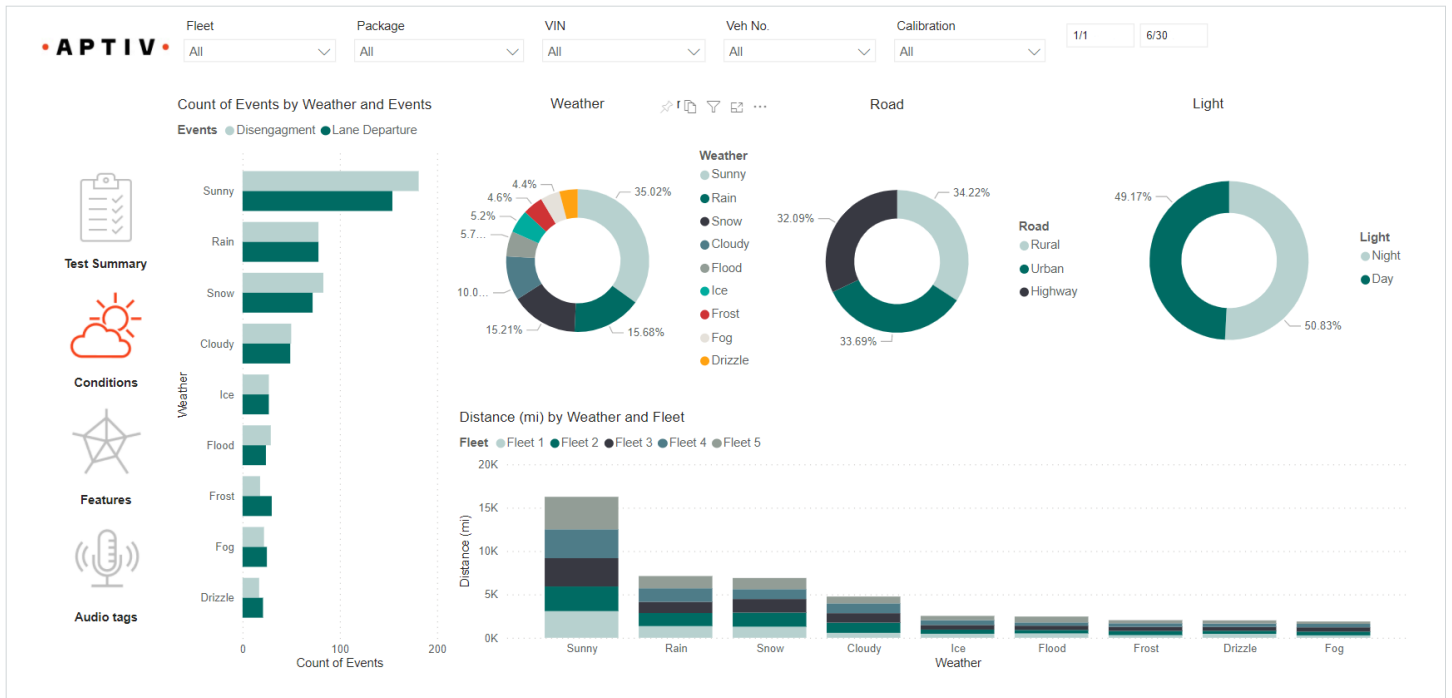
·APTIV·

Fleet
All

Package
All

VIN
All

Veh No.
All

Calibration
All

1/1
6/30

Test Summary

Conditions

Features

Audio tags

Count of Events by Weather and Events
Events ● Disengagment ● Lane Departure

Sunny
Rain
Snow
Cloudy
Ice
Flood
Frost
Fog
Drizzle

Weather

0
100
200
Count of Events

Weather

4.4%
4.6%
5.2%
5.7...
10.0...
15.21%
15.68%
35.02%

Weather
Sunny
Rain
Snow
Cloudy
Flood
Ice
Frost
Fog
Drizzle

Road

32.09%
34.22%
33.69%

Road
Rural
Urban
Highway

Light

49.17%
50.83%

Light
Night
Day

Distance (mi) by Weather and Fleet
Fleet ● Fleet 1 ● Fleet 2 ● Fleet 3 ● Fleet 4 ● Fleet 5

20K
15K
10K
5K
0K

Distance (mi)

Sunny
Rain
Snow
Cloudy
Ice
Flood
Frost
Drizzle
Fog
Weather